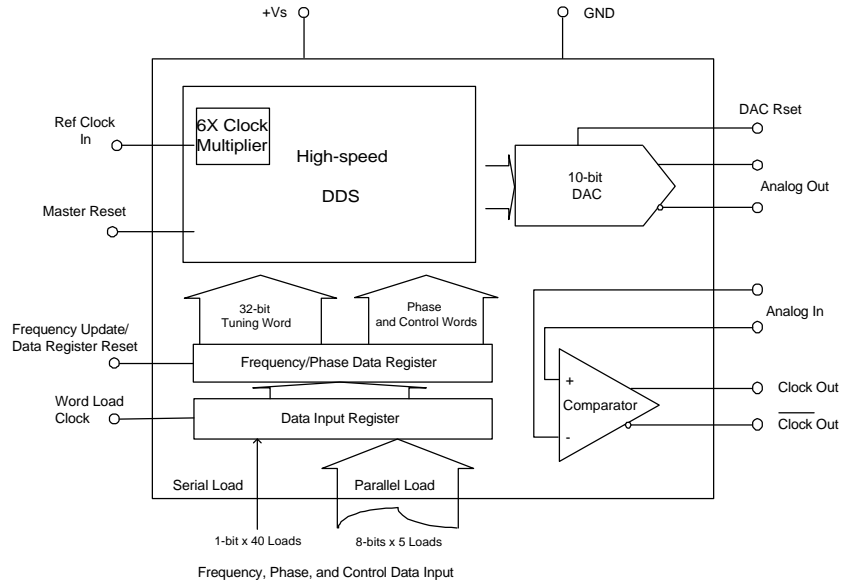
+Vs

GND

Ref Clock In

6X Clock Multiplier

High-speed

DDS

DAC Rset

10-bit DAC

Analog Out

Master Reset

32-bit Tuning Word

Phase and Control Words

Analog In

Frequency Update/ Data Register Reset

Frequency/Phase Data Register

+

Comparator

-

Clock Out

$\overline{\text{Clock Out}}$

Word Load Clock

Data Input Register

Serial Load

Parallel Load

1-bit x 40 Loads

8-bits x 5 Loads

Frequency, Phase, and Control Data Input